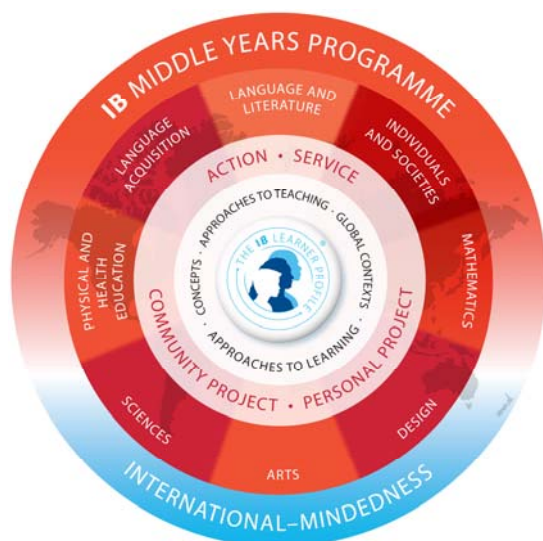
IB MIDDLE YEARS PROGRAMME

LANGUAGE AND LITERATURE

INDIVIDUALS AND SOCIETIES

MATHEMATICS

DESIGN

ARTS

SCIENCES

PHYSICAL AND HEALTH EDUCATION

LANGUAGE ACQUISITION

ACTION • SERVICE

COMMUNITY PROJECT • PERSONAL PROJECT

CONCEPTS • APPROACHES TO TEACHING • GLOBAL CONTEXTS

APPROACHES TO LEARNING

THE IB LEARNER PROFILE

INTERNATIONAL-MINDEDNESS